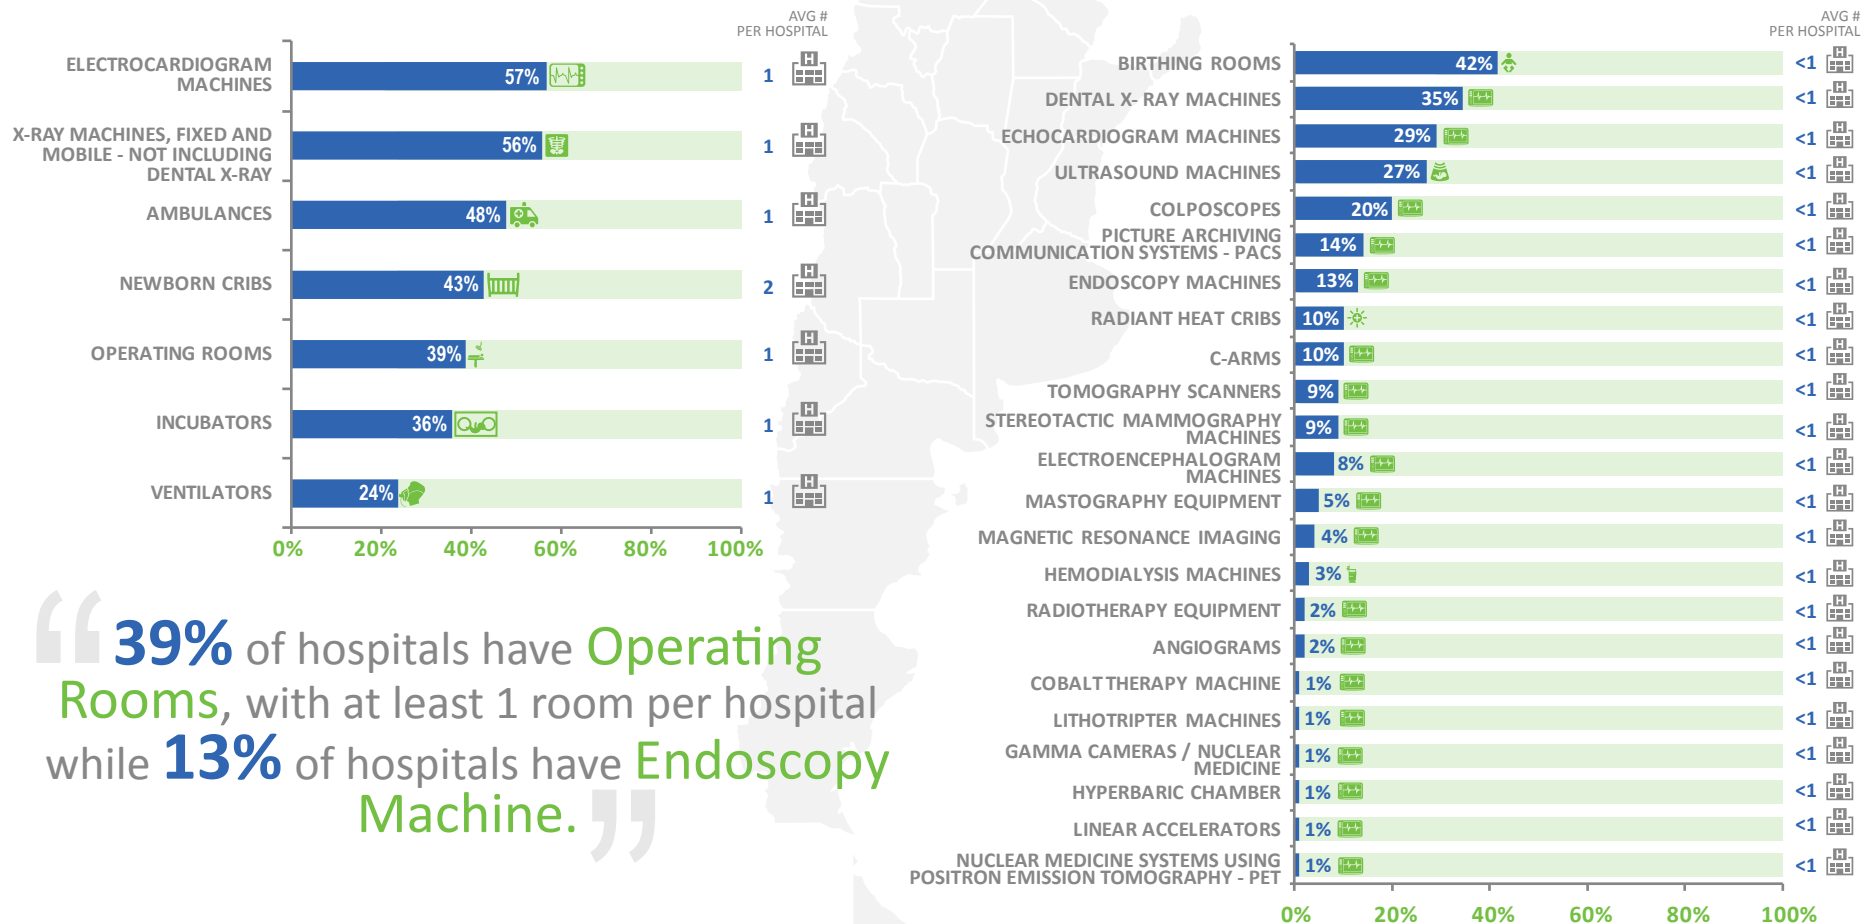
AVG # PER HOSPITAL

| | | AVG # PER HOSPITAL |
|---|---|---|
| ELECTROCARDIOGRAM MACHINES | 57% | 1 |
| X-RAY MACHINES, FIXED AND MOBILE - NOT INCLUDING DENTAL X-RAY | 56% | 1 |
| AMBULANCES | 48% | 1 |
| NEWBORN CRIBS | 43% | 2 |
| OPERATING ROOMS | 39% | 1 |
| INCUBATORS | 36% | 1 |
| VENTILATORS | 24% | 1 |

0% 20% 40% 60% 80% 100%

“39% of hospitals have Operating Rooms, with at least 1 room per hospital while 13% of hospitals have Endoscopy Machine.”

AVG # PER HOSPITAL

| | | AVG # PER HOSPITAL |
|---|---|---|
| BIRTHING ROOMS | 42% | <1 |
| DENTAL X- RAY MACHINES | 35% | <1 |
| ECHOCARDIOGRAM MACHINES | 29% | <1 |
| ULTRASOUND MACHINES | 27% | <1 |
| COLPOSCOPES | 20% | <1 |
| PICTURE ARCHIVING COMMUNICATION SYSTEMS - PACS | 14% | <1 |
| ENDOSCOPY MACHINES | 13% | <1 |
| RADIANT HEAT CRIBS | 10% | <1 |
| C-ARMS | 10% | <1 |
| TOMOGRAPHY SCANNERS | 9% | <1 |
| STEREOTACTIC MAMMOGRAPHY MACHINES | 9% | <1 |
| ELECTROENCEPHALOGRAM MACHINES | 8% | <1 |
| MASTOGRAPHY EQUIPMENT | 5% | <1 |
| MAGNETIC RESONANCE IMAGING | 4% | <1 |
| HEMODIALYSIS MACHINES | 3% | <1 |
| RADIOTHERAPY EQUIPMENT | 2% | <1 |
| ANGIOGRAMS | 2% | <1 |
| COBALT THERAPY MACHINE | 1% | <1 |
| LITHOTRIPTER MACHINES | 1% | <1 |
| GAMMA CAMERAS / NUCLEAR MEDICINE | 1% | <1 |
| HYPERBARIC CHAMBER | 1% | <1 |
| LINEAR ACCELERATORS | 1% | <1 |
| NUCLEAR MEDICINE SYSTEMS USING POSITRON EMISSION TOMOGRAPHY - PET | 1% | <1 |

0% 20% 40% 60% 80% 100%